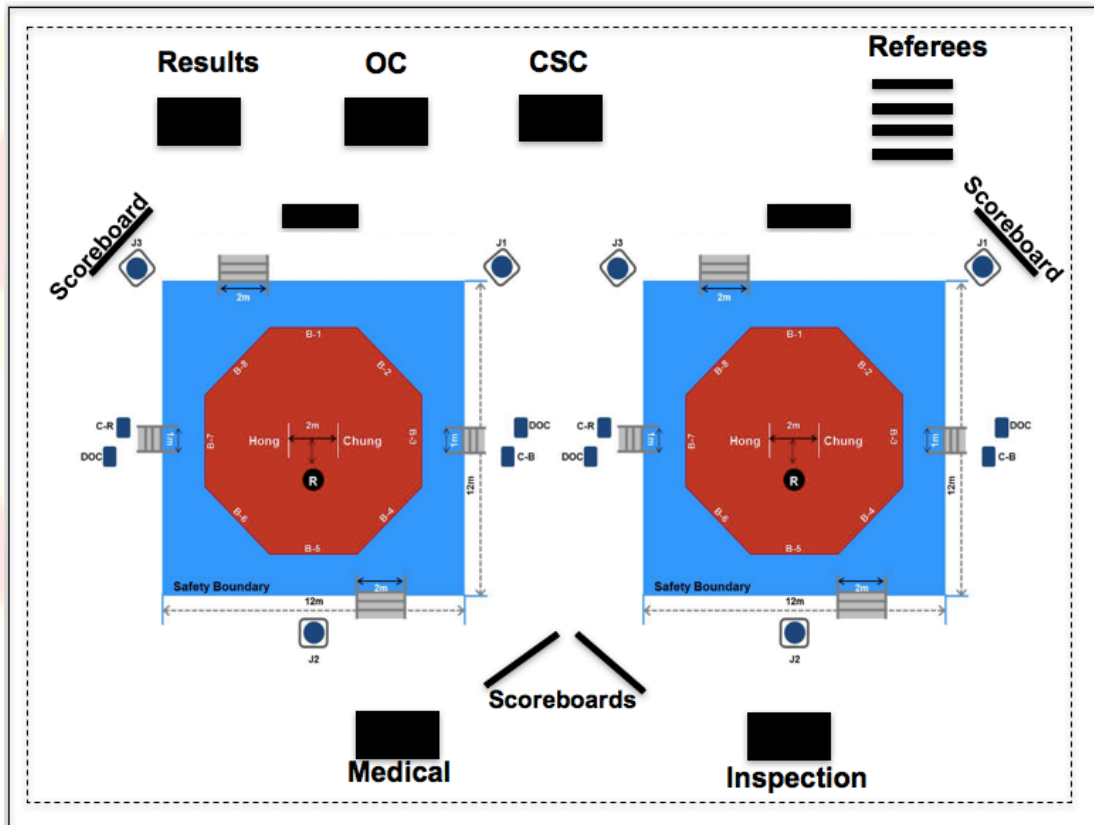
Results

OC

CSC

Referees

Scoreboard

J3

J1

2m

B-1

B-2

B-3

B-4

B-5

B-6

B-7

B-8

C-R

DOC

1m

Hong

2m

Chung

R

1m

DOC

C-B

12m

Safety Boundary

2m

12m

J2

J3

J1

2m

B-1

B-2

B-3

B-4

B-5

B-6

B-7

B-8

C-R

DOC

1m

Hong

2m

Chung

R

1m

DOC

C-B

12m

Safety Boundary

2m

12m

J2

Scoreboard

Scoreboards

Medical

Inspection